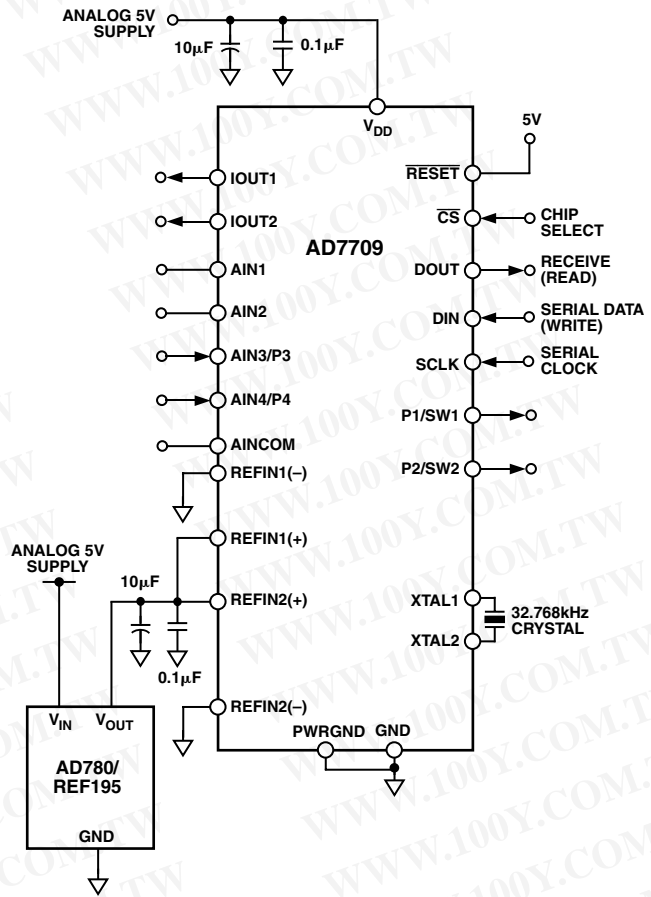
ANALOG 5V SUPPLY

$10\mu F$

$0.1\mu F$

$V_{DD}$

5V

IOUT1

IOUT2

AD7709

AIN1

AIN2

AIN3/P3

AIN4/P4

AINCOM

REFIN1(–)

REFIN1(+)

REFIN2(+)

REFIN2(–)

$\overline{RESET}$

$\overline{CS}$

CHIP SELECT

DOUT

RECEIVE (READ)

DIN

SERIAL DATA (WRITE)

SCLK

SERIAL CLOCK

P1/SW1

P2/SW2

XTAL1

32.768kHz CRYSTAL

XTAL2

ANALOG 5V SUPPLY

$10\mu F$

$0.1\mu F$

$V_{IN}$ $V_{OUT}$

AD780/ REF195

GND

PWRGND GND

WWW.100Y.COM.TW